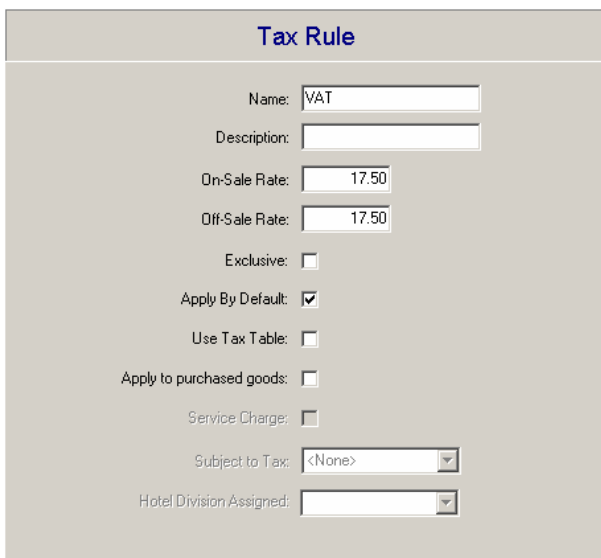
Tax Rule

Name: VAT

Description:

On-Sale Rate: 17.50

Off-Sale Rate: 17.50

Exclusive:

Apply By Default:

Use Tax Table:

Apply to purchased goods:

Service Charge:

Subject to Tax: <None>

Hotel Division Assigned: